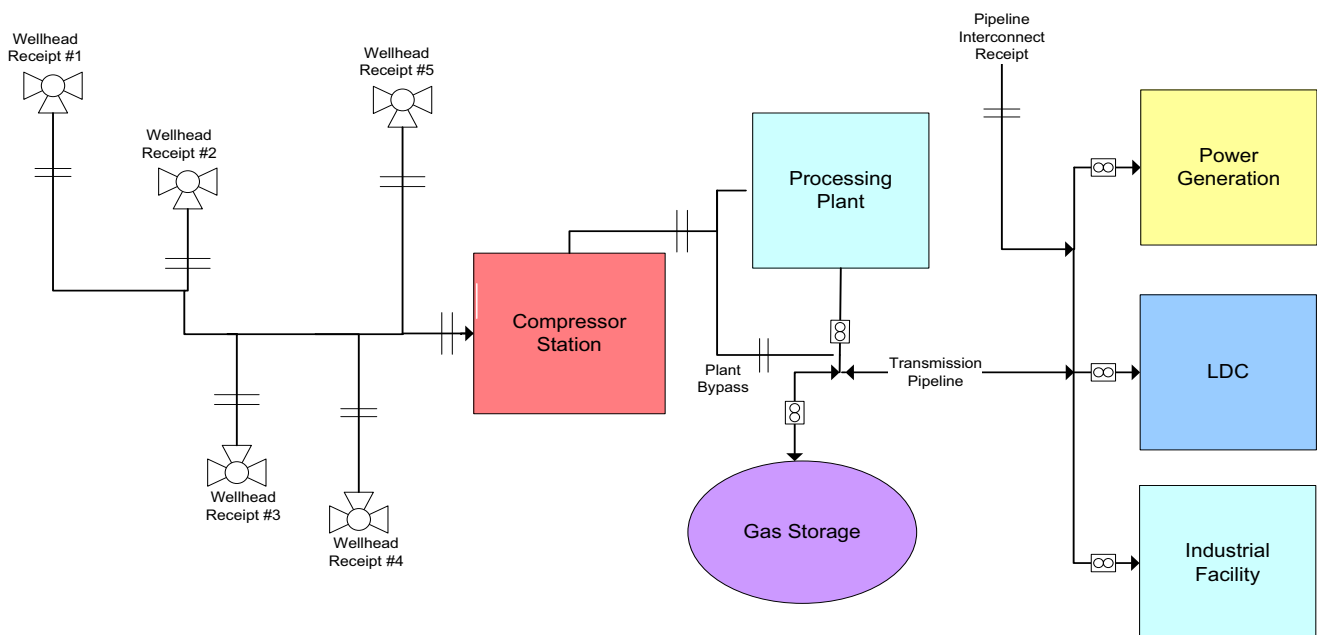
Wellhead Receipt #1

Wellhead Receipt #2

Wellhead Receipt #5

Pipeline Interconnect Receipt

Processing Plant

Power Generation

Compressor Station

Plant Bypass

Transmission Pipeline

LDC

Wellhead Receipt #3

Wellhead Receipt #4

Gas Storage

Industrial Facility